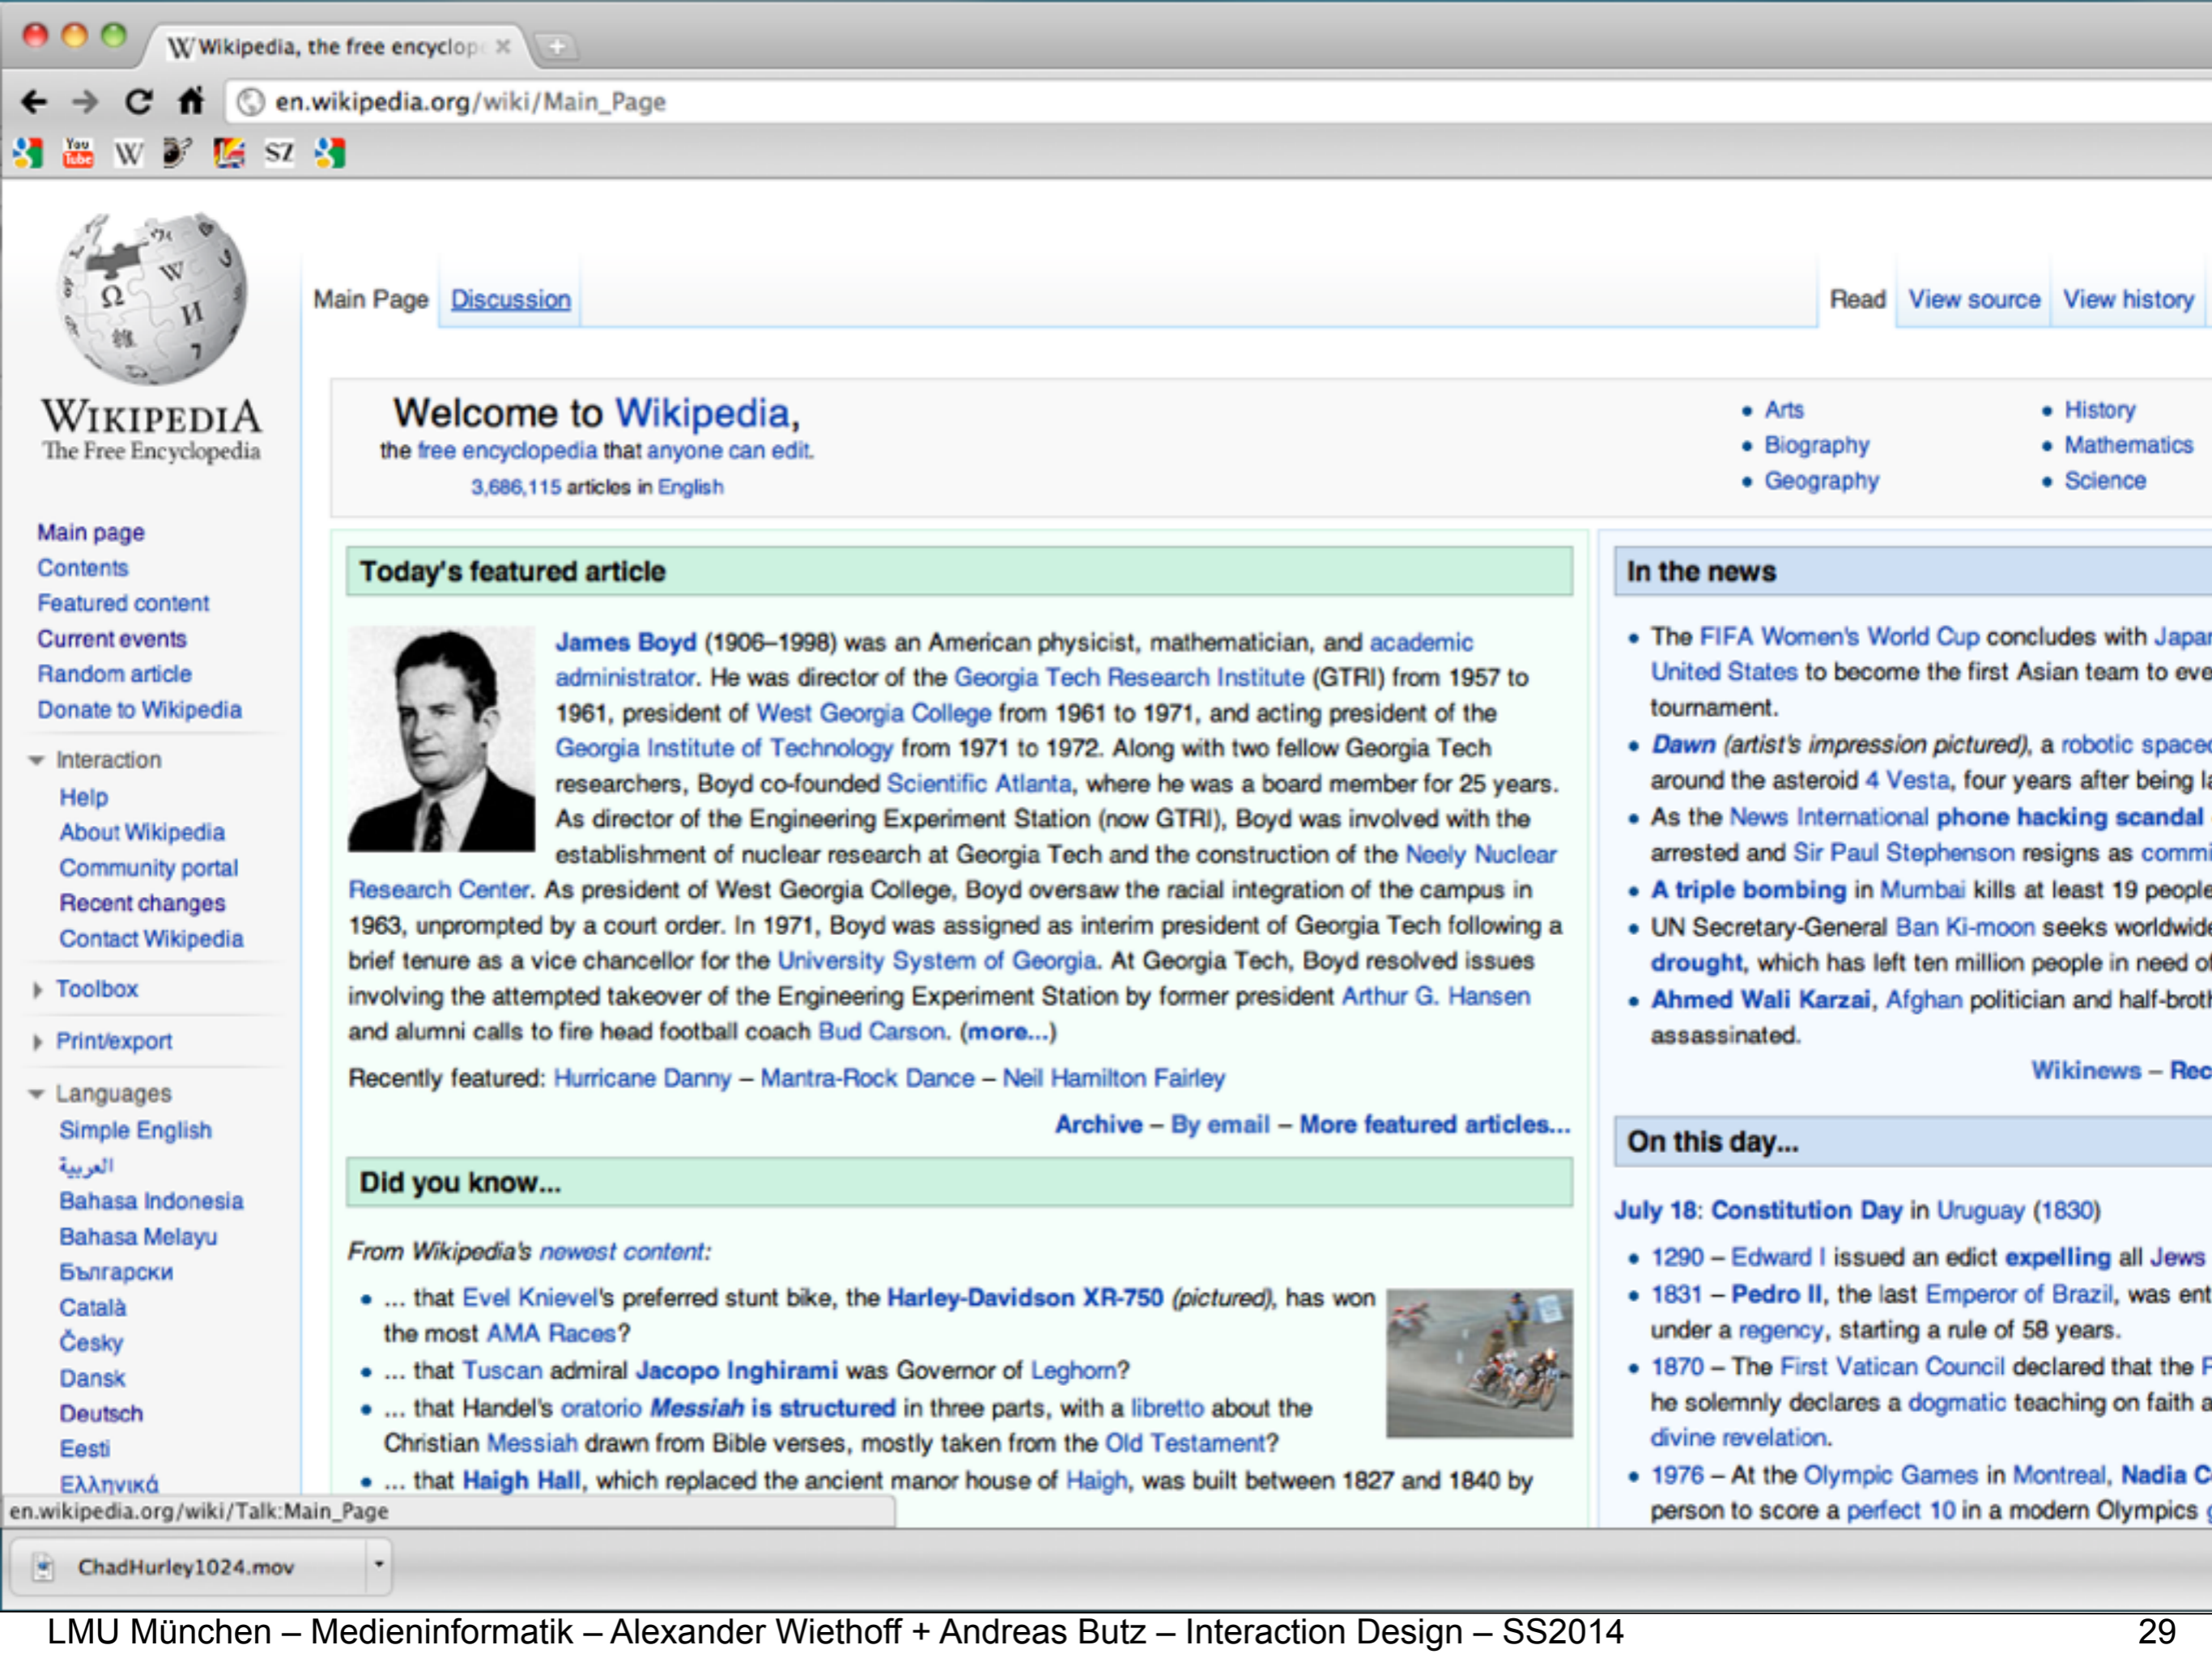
W Wikipedia, the free encyclop ×

en.wikipedia.org/wiki/Main_Page

SZ

WIKIPEDIA
The Free Encyclopedia

Main page
Contents
Featured content
Current events
Random article
Donate to Wikipedia

Interaction
Help
About Wikipedia
Community portal
Recent changes
Contact Wikipedia

Toolbox

Print/export

Languages
Simple English
العربية
Bahasa Indonesia
Bahasa Melayu
Български
Català
Česky
Dansk
Deutsch
Eesti
Ελληνικά

Main Page Discussion Read View source View history

Welcome to Wikipedia,
the free encyclopedia that anyone can edit.
3,686,115 articles in English

• Arts
• Biography
• Geography
• History
• Mathematics
• Science

Today's featured article

James Boyd (1906–1998) was an American physicist, mathematician, and academic administrator. He was director of the Georgia Tech Research Institute (GTRI) from 1957 to 1961, president of West Georgia College from 1961 to 1971, and acting president of the Georgia Institute of Technology from 1971 to 1972. Along with two fellow Georgia Tech researchers, Boyd co-founded Scientific Atlanta, where he was a board member for 25 years. As director of the Engineering Experiment Station (now GTRI), Boyd was involved with the establishment of nuclear research at Georgia Tech and the construction of the Neely Nuclear Research Center. As president of West Georgia College, Boyd oversaw the racial integration of the campus in 1963, unprompted by a court order. In 1971, Boyd was assigned as interim president of Georgia Tech following a brief tenure as a vice chancellor for the University System of Georgia. At Georgia Tech, Boyd resolved issues involving the attempted takeover of the Engineering Experiment Station by former president Arthur G. Hansen and alumni calls to fire head football coach Bud Carson. (more...)

Recently featured: Hurricane Danny – Mantra-Rock Dance – Neil Hamilton Fairley

Archive – By email – More featured articles...

Did you know...

From Wikipedia's newest content:

• ... that Evel Knievel's preferred stunt bike, the Harley-Davidson XR-750 (pictured), has won the most AMA Races?
• ... that Tuscan admiral Jacopo Inghirami was Governor of Leghorn?
• ... that Handel's oratorio Messiah is structured in three parts, with a libretto about the Christian Messiah drawn from Bible verses, mostly taken from the Old Testament?
• ... that Haigh Hall, which replaced the ancient manor house of Haigh, was built between 1827 and 1840 by

In the news

• The FIFA Women's World Cup concludes with Japa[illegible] United States to become the first Asian team to eve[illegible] tournament.
• Dawn (artist's impression pictured), a robotic space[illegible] around the asteroid 4 Vesta, four years after being l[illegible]
• As the News International phone hacking scandal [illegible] arrested and Sir Paul Stephenson resigns as comm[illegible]
• A triple bombing in Mumbai kills at least 19 people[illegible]
• UN Secretary-General Ban Ki-moon seeks worldwid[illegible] drought, which has left ten million people in need o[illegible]
• Ahmed Wali Karzai, Afghan politician and half-broth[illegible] assassinated.

Wikinews – Rec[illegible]

On this day...

July 18: Constitution Day in Uruguay (1830)

• 1290 – Edward I issued an edict expelling all Jews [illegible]
• 1831 – Pedro II, the last Emperor of Brazil, was ent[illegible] under a regency, starting a rule of 58 years.
• 1870 – The First Vatican Council declared that the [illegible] he solemnly declares a dogmatic teaching on faith a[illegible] divine revelation.
• 1976 – At the Olympic Games in Montreal, Nadia C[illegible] person to score a perfect 10 in a modern Olympics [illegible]

en.wikipedia.org/wiki/Talk:Main_Page

ChadHurley1024.mov

LMU München – Medieninformatik – Alexander Wiethoff + Andreas Butz – Interaction Design – SS2014 29